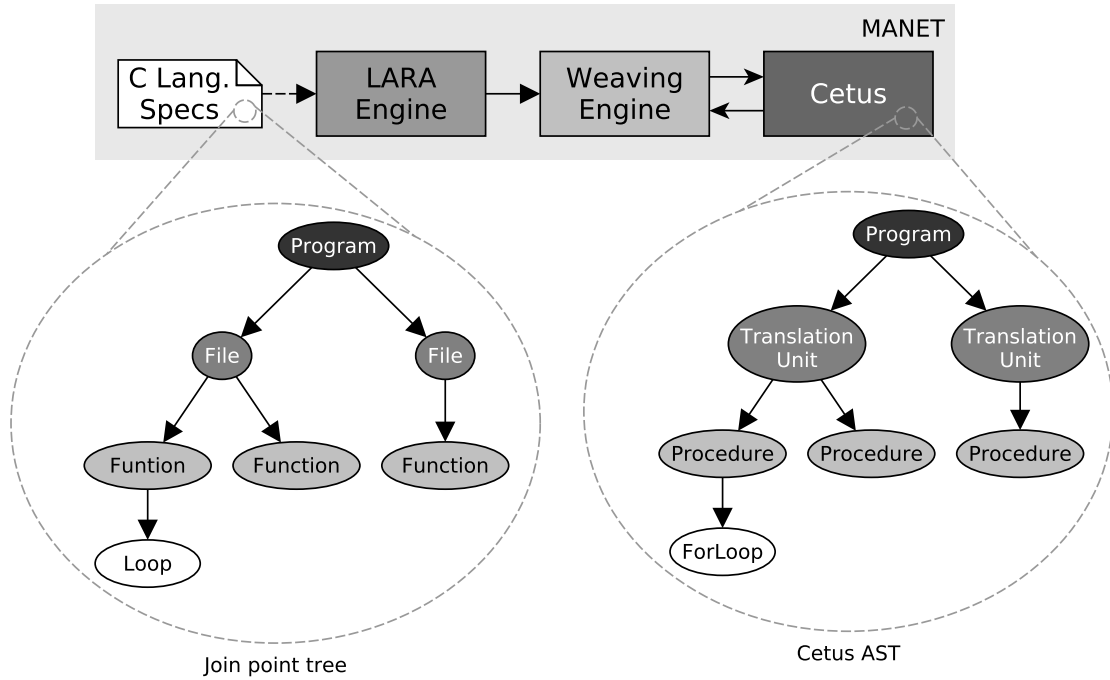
MANET

C Lang. Specs

LARA Engine

Weaving Engine

Cetus

Program

File

File

Funtion

Function

Function

Loop

Program

Translation Unit

Translation Unit

Procedure

Procedure

Procedure

ForLoop

Join point tree

Cetus AST